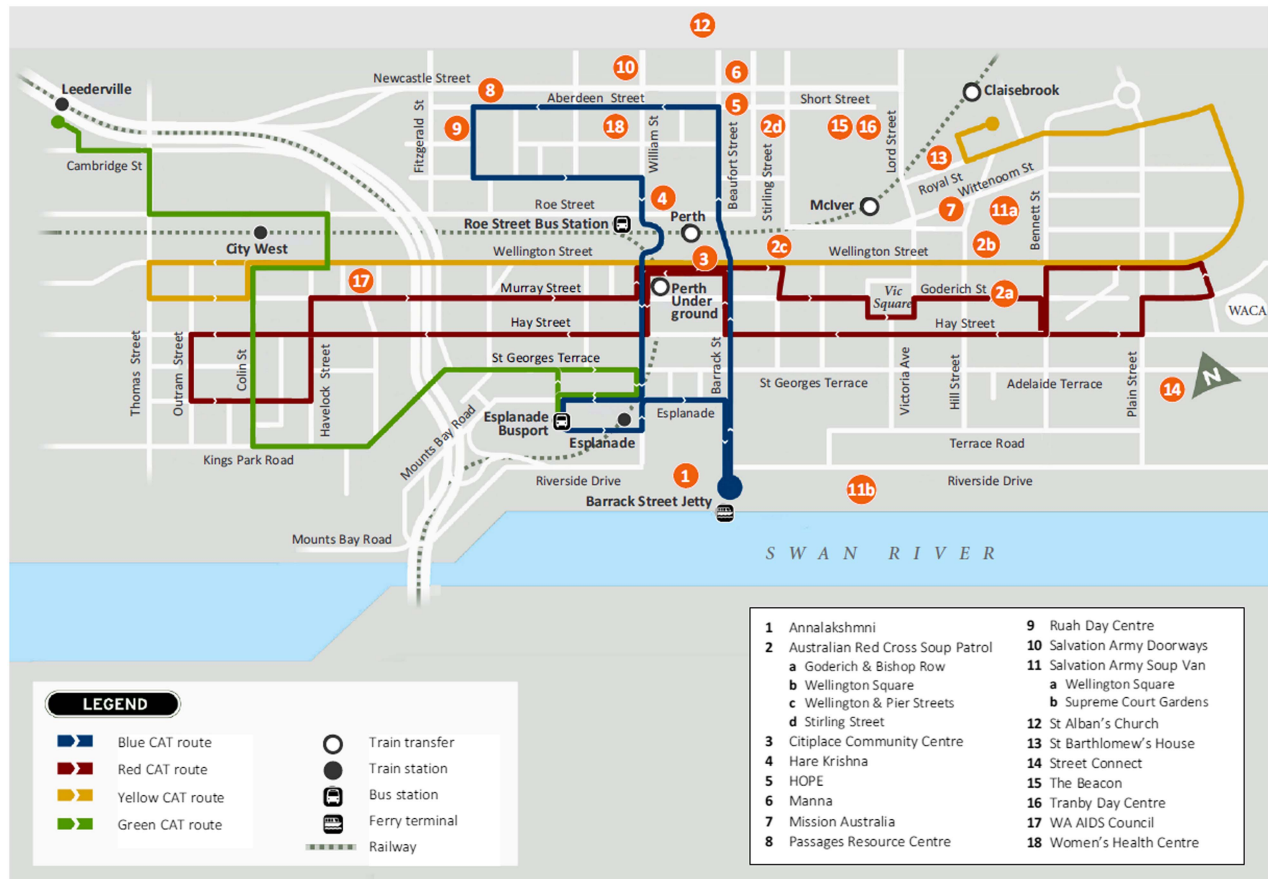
12

Leederville
Newcastle Street
10
6
8
Aberdeen Street
5
Short Street
Claisebrook
Fitzgerald St
9
18
William St
Beaufort Street
2d
Stirling Street
15
16
Lord Street
13
Cambridge St
Roe Street
4
Royal St
Wittenoom St
McIver
7
11a
Roe Street Bus Station
Perth
Bennett St
City West
Wellington Street
3
2c
Wellington Street
2b
17
Murray Street
Perth Underground
Vic Square
Goderich St
2a
Hay Street
Hay Street
WACA
Thomas Street
Outram Street
Colin St
Havelock Street
St Georges Terrace
Barrack St
St Georges Terrace
Victoria Ave
Hill Street
Adelaide Terrace
Plain Street
14
N
Mounts Bay Road
Esplanade Busport
Esplanade
Esplanade
Kings Park Road
Terrace Road
1
Riverside Drive
11b
Riverside Drive
Barrack Street Jetty
Mounts Bay Road
SWAN RIVER

LEGEND
Blue CAT route
Red CAT route
Yellow CAT route
Green CAT route
Train transfer
Train station
Bus station
Ferry terminal
Railway

1 Annalakshmni
2 Australian Red Cross Soup Patrol
a Goderich & Bishop Row
b Wellington Square
c Wellington & Pier Streets
d Stirling Street
3 Citiplace Community Centre
4 Hare Krishna
5 HOPE
6 Manna
7 Mission Australia
8 Passages Resource Centre
9 Ruah Day Centre
10 Salvation Army Doorways
11 Salvation Army Soup Van
a Wellington Square
b Supreme Court Gardens
12 St Alban's Church
13 St Barthlomew's House
14 Street Connect
15 The Beacon
16 Tranby Day Centre
17 WA AIDS Council
18 Women's Health Centre